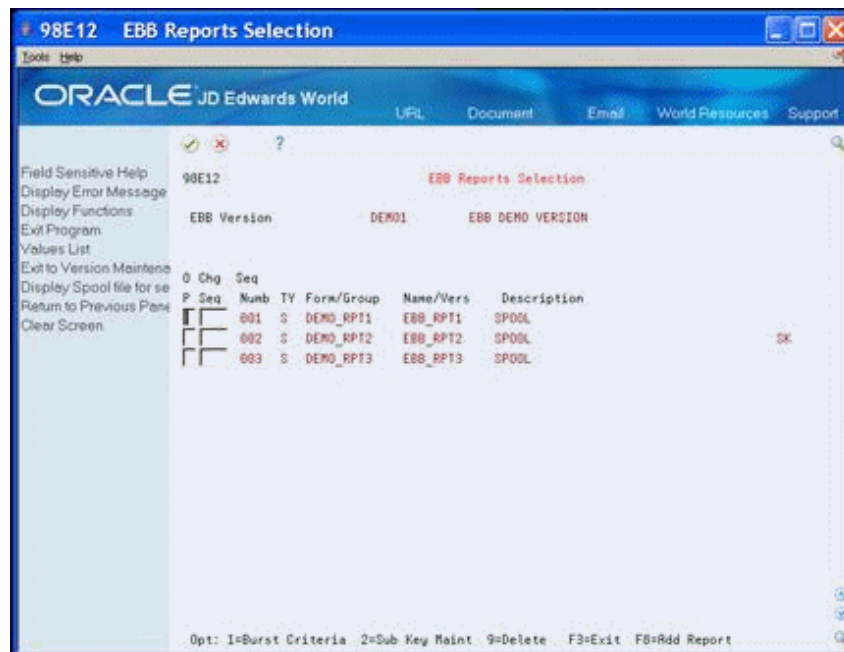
98E12 EBB Reports Selection

Tools Help

ORACLE JD Edwards World

URL Document Email World Resources Support

?

Field Sensitive Help
Display Error Message
Display Functions
Exit Program
Values List
Exit to Version Maintene
Display Spool file for se
Return to Previous Pane
Clear Screen

98E12 EBB Reports Selection

EBB Version DEMO1 EBB DEMO VERSION

| O P | Chg Seq | Seq Numb | TY | Form/Group | Name/Vers | Description | |
|---|---|---|---|---|---|---|---|
| | | 001 | S | DEMO_RPT1 | EBB_RPT1 | SPOOL | |
| | | 002 | S | DEMO_RPT2 | EBB_RPT2 | SPOOL | SK |
| | | 003 | S | DEMO_RPT3 | EBB_RPT3 | SPOOL | |

Opt: 1=Burst Criteria 2=Sub Key Maint 9=Delete F3=Exit F8=Add Report